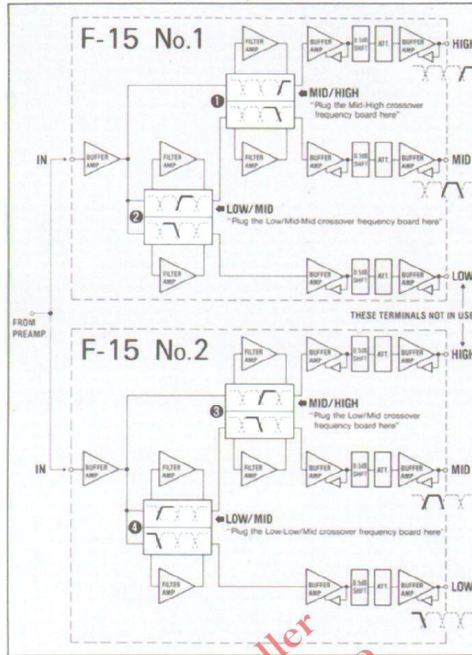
F-15 No.1

FILTER AMP

BUFFER AMP

0.5dB SHIFT

ATT.

BUFFER AMP

HIGH

❶

MID/HIGH
"Plug the Mid-High crossover frequency board here"

FILTER AMP

BUFFER AMP

0.5dB SHIFT

ATT.

BUFFER AMP

MID

IN

BUFFER AMP

FILTER AMP

❷

LOW/MID
"Plug the Low/Mid-Mid crossover frequency board here"

FILTER AMP

BUFFER AMP

0.5dB SHIFT

ATT.

BUFFER AMP

LOW

FROM PREAMP

THESE TERMINALS NOT IN USE

F-15 No.2

FILTER AMP

BUFFER AMP

0.5dB SHIFT

ATT.

BUFFER AMP

HIGH

MID/HIGH
❸
"Plug the Low/Mid crossover frequency board here"

FILTER AMP

BUFFER AMP

0.5dB SHIFT

ATT.

BUFFER AMP

MID

IN

BUFFER AMP

FILTER AMP

❹

LOW/MID
"Plug the Low-Low/Mid crossover frequency board here"

FILTER AMP

BUFFER AMP

0.5dB SHIFT

ATT.

BUFFER AMP

LOW

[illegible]